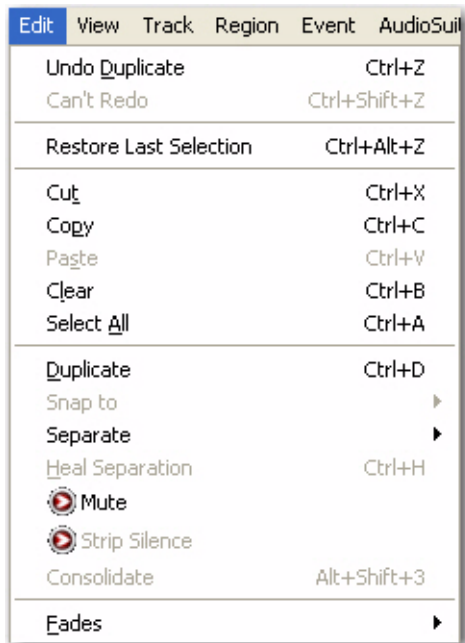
Edit View Track Region Event AudioSui

Undo Duplicate Ctrl+Z
Can't Redo Ctrl+Shift+Z

Restore Last Selection Ctrl+Alt+Z

Cut Ctrl+X
Copy Ctrl+C
Paste Ctrl+V
Clear Ctrl+B
Select All Ctrl+A

Duplicate Ctrl+D
Snap to
Separate
Heal Separation Ctrl+H
Mute
Strip Silence
Consolidate Alt+Shift+3

Fades